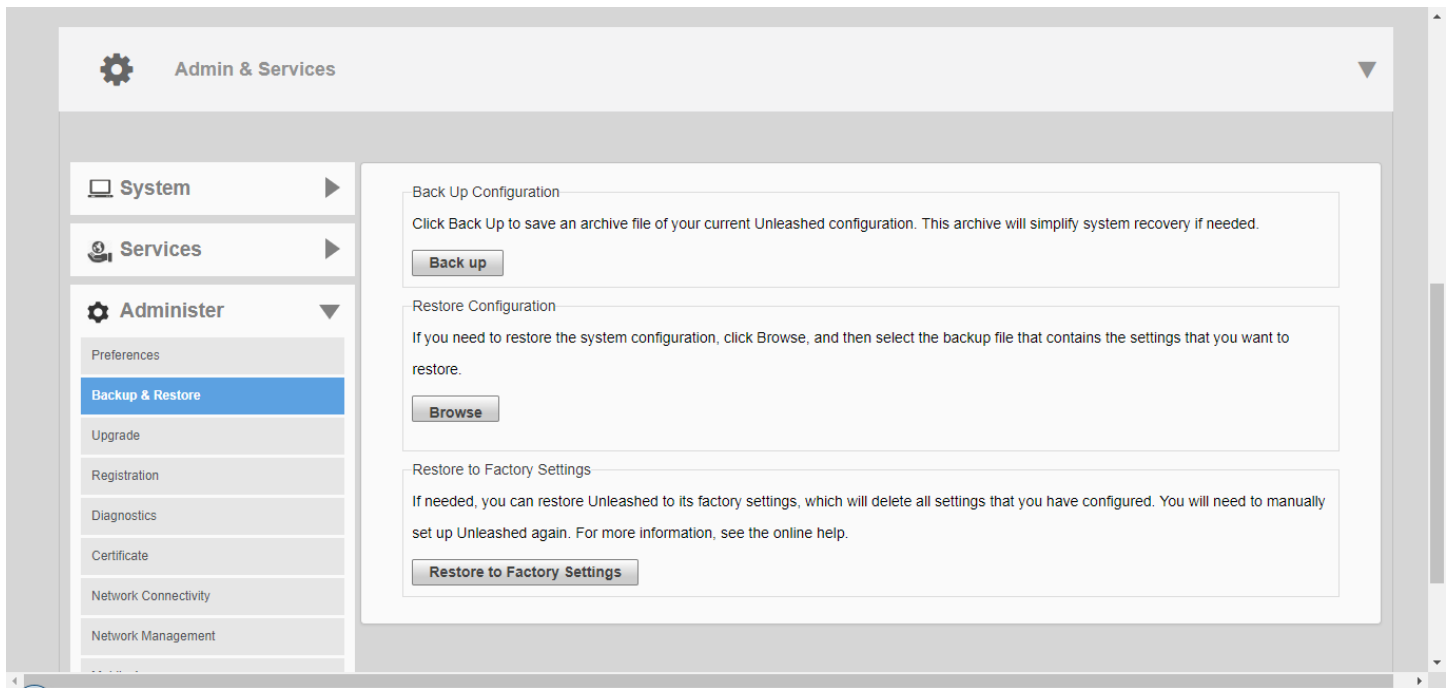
Admin & Services

System

Services

Administer

Preferences

Backup & Restore

Upgrade

Registration

Diagnostics

Certificate

Network Connectivity

Network Management

Back Up Configuration

Click Back Up to save an archive file of your current Unleashed configuration. This archive will simplify system recovery if needed.

Back up

Restore Configuration

If you need to restore the system configuration, click Browse, and then select the backup file that contains the settings that you want to restore.

Browse

Restore to Factory Settings

If needed, you can restore Unleashed to its factory settings, which will delete all settings that you have configured. You will need to manually set up Unleashed again. For more information, see the online help.

Restore to Factory Settings